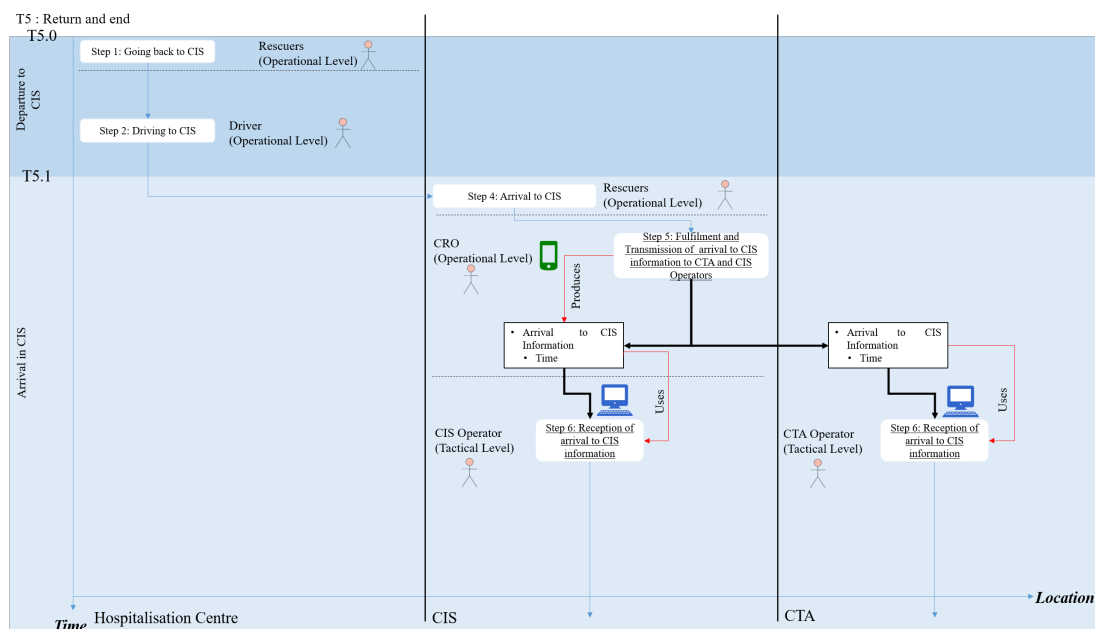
T5 : Return and end

T5.0

Departure to CIS

Step 1: Going back to CIS

Rescuers (Operational Level)

Step 2: Driving to CIS

Driver (Operational Level)

T5.1

Arrival in CIS

Step 4: Arrival to CIS

Rescuers (Operational Level)

CRO (Operational Level)

Step 5: Fulfilment and Transmission of arrival to CIS information to CTA and CIS Operators

Produces

- Arrival to CIS Information
- Time

Uses

CIS Operator (Tactical Level)

Step 6: Reception of arrival to CIS information

- Arrival to CIS Information
- Time

Uses

CTA Operator (Tactical Level)

Step 6: Reception of arrival to CIS information

Location

Time

Hospitalisation Centre

CIS

CTA